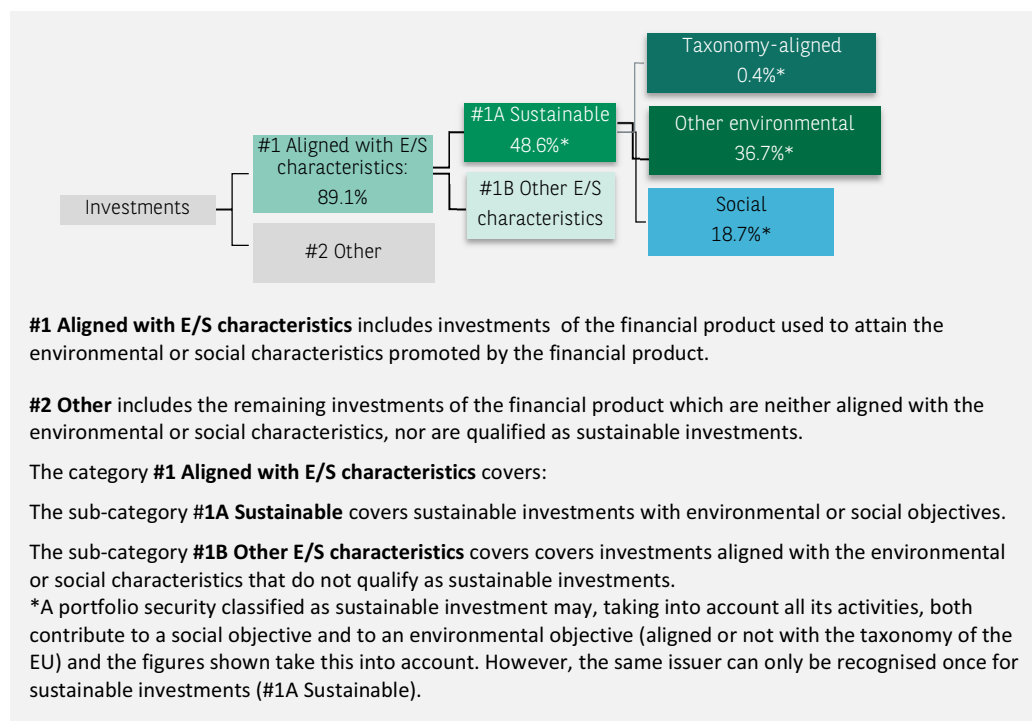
Investments

#1 Aligned with E/S characteristics: 89.1%

#2 Other

#1A Sustainable 48.6%*

#1B Other E/S characteristics

Taxonomy-aligned 0.4%*

Other environmental 36.7%*

Social 18.7%*

**#1 Aligned with E/S characteristics** includes investments of the financial product used to attain the environmental or social characteristics promoted by the financial product.

**#2 Other** includes the remaining investments of the financial product which are neither aligned with the environmental or social characteristics, nor are qualified as sustainable investments.

The category **#1 Aligned with E/S characteristics** covers:

The sub-category **#1A Sustainable** covers sustainable investments with environmental or social objectives.

The sub-category **#1B Other E/S characteristics** covers covers investments aligned with the environmental or social characteristics that do not qualify as sustainable investments.
*A portfolio security classified as sustainable investment may, taking into account all its activities, both contribute to a social objective and to an environmental objective (aligned or not with the taxonomy of the EU) and the figures shown take this into account. However, the same issuer can only be recognised once for sustainable investments (#1A Sustainable).